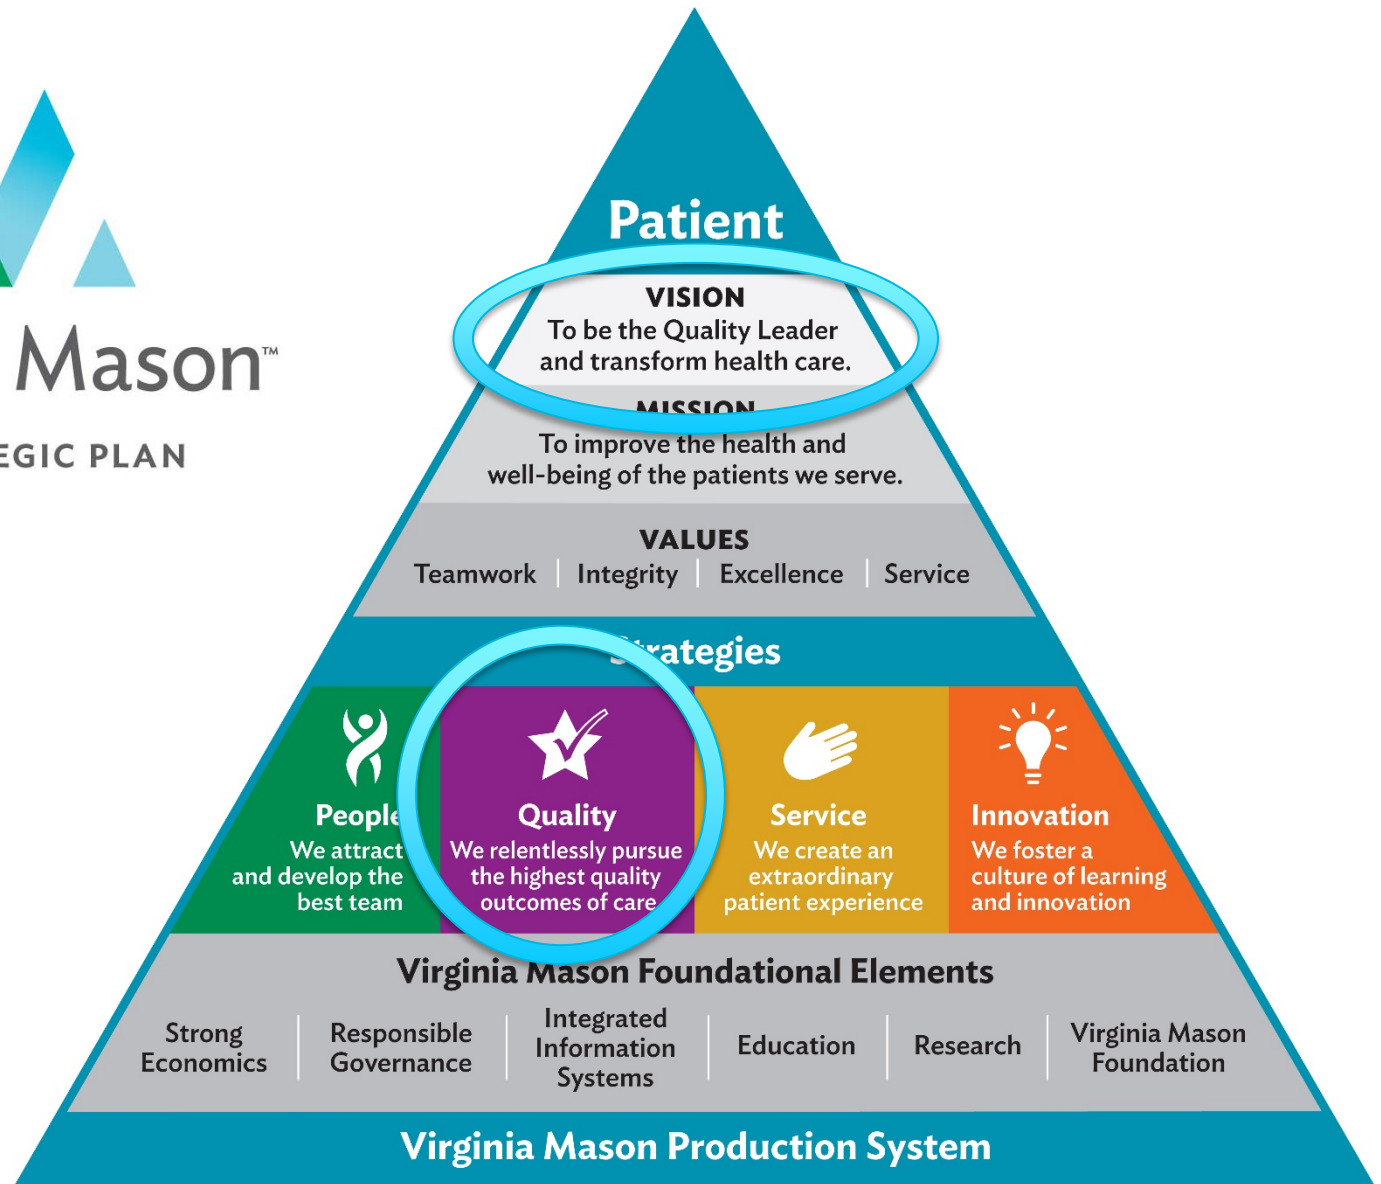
Mason™

EGIC PLAN

Patient

VISION
To be the Quality Leader and transform health care.

MISSION
To improve the health and well-being of the patients we serve.

VALUES
Teamwork | Integrity | Excellence | Service

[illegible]rategies

People
We attract and develop the best team

Quality
We relentlessly pursue the highest quality outcomes of care

Service
We create an extraordinary patient experience

Innovation
We foster a culture of learning and innovation

Virginia Mason Foundational Elements

Strong Economics | Responsible Governance | Integrated Information Systems | Education | Research | Virginia Mason Foundation

Virginia Mason Production System